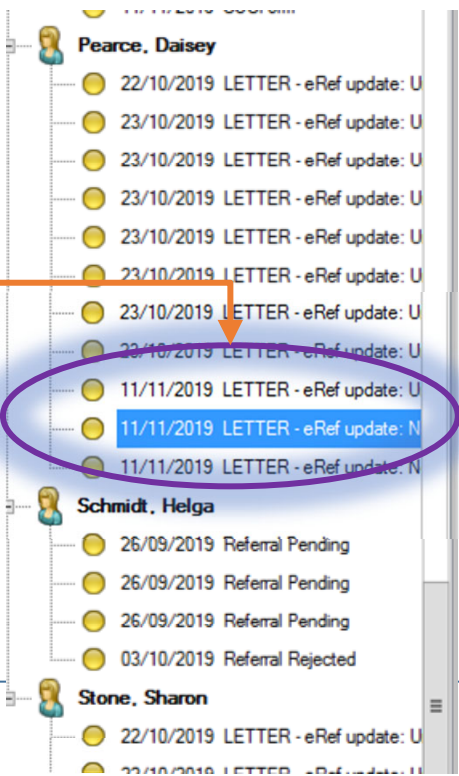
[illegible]
Pearce, Daisey
22/10/2019 LETTER - eRef update: U
23/10/2019 LETTER - eRef update: U
23/10/2019 LETTER - eRef update: U
23/10/2019 LETTER - eRef update: U
23/10/2019 LETTER - eRef update: U
23/10/2019 LETTER - eRef update: U
23/10/2019 LETTER - eRef update: U
23/10/2019 LETTER - eRef update: U
11/11/2019 LETTER - eRef update: U
11/11/2019 LETTER - eRef update: N
11/11/2019 LETTER - eRef update: N
Schmidt, Helga
26/09/2019 Referral Pending
26/09/2019 Referral Pending
26/09/2019 Referral Pending
03/10/2019 Referral Rejected
Stone, Sharon
22/10/2019 LETTER - eRef update: U
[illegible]